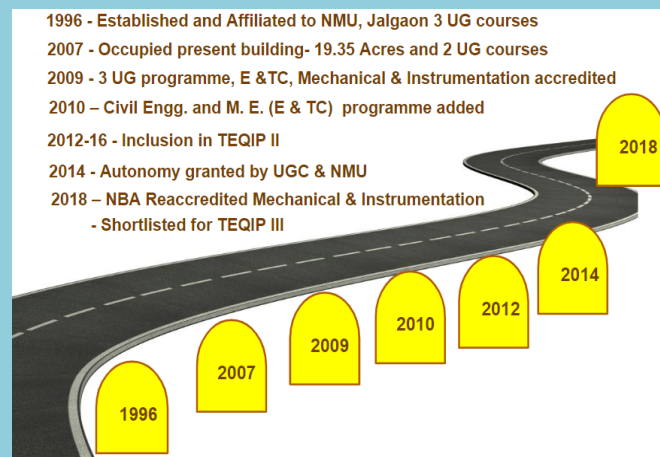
1996 - Established and Affiliated to NMU, Jalgaon 3 UG courses

2007 - Occupied present building- 19.35 Acres and 2 UG courses

2009 - 3 UG programme, E &TC, Mechanical & Instrumentation accredited

2010 – Civil Engg. and M. E. (E & TC) programme added

2012-16 - Inclusion in TEQIP II

2014 - Autonomy granted by UGC & NMU

2018 – NBA Reaccredited Mechanical & Instrumentation
- Shortlisted for TEQIP III

2018

2014

2012

2010

2009

2007

1996